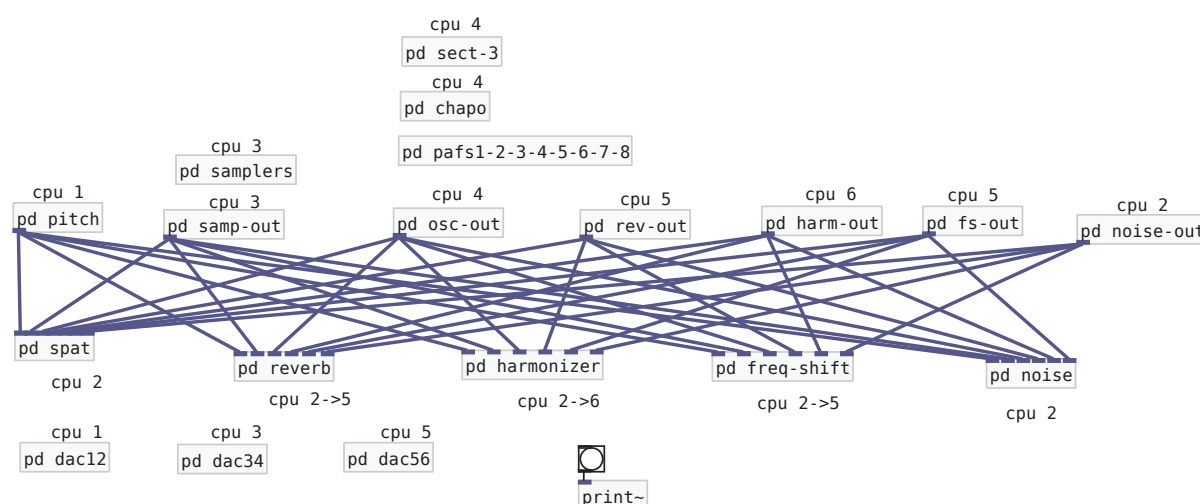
cpu 4
pd sect-3
cpu 4
pd chapo
pd pafs1-2-3-4-5-6-7-8
cpu 3
pd samplers
cpu 1
pd pitch
cpu 3
pd samp-out
cpu 4
pd osc-out
cpu 5
pd rev-out
cpu 6
pd harm-out
cpu 5
pd fs-out
cpu 2
pd noise-out
pd spat
cpu 2
pd reverb
cpu 2->5
pd harmonizer
cpu 2->6
pd freq-shift
cpu 2->5
pd noise
cpu 2
cpu 1
pd dac12
cpu 3
pd dac34
cpu 5
pd dac56
print~